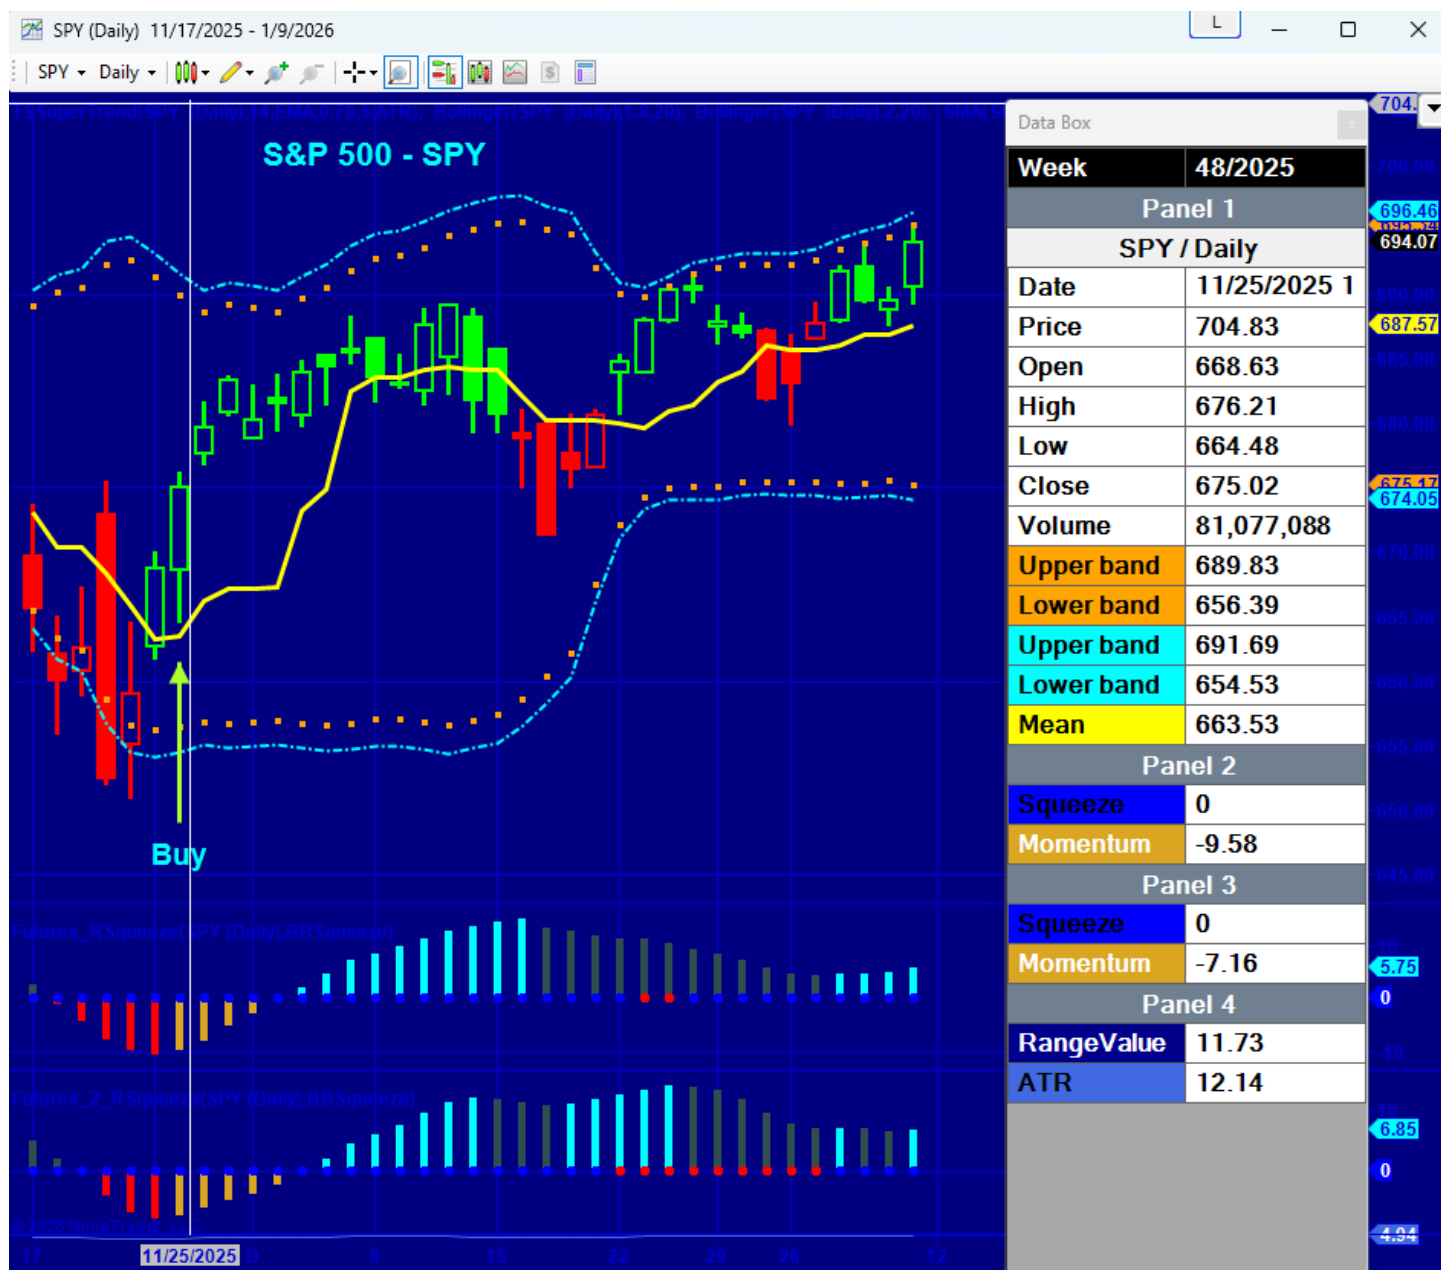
SPY (Daily) 11/17/2025 - 1/9/2026

L

SPY Daily

S&P 500 - SPY

Buy

Data Box

| Week | 48/2025 |
|---|---|
| Panel 1 | |
| SPY / Daily | |
| Date | 11/25/2025 1 |
| Price | 704.83 |
| Open | 668.63 |
| High | 676.21 |
| Low | 664.48 |
| Close | 675.02 |
| Volume | 81,077,088 |
| Upper band | 689.83 |
| Lower band | 656.39 |
| Upper band | 691.69 |
| Lower band | 654.53 |
| Mean | 663.53 |
| Panel 2 | |
| Squeeze | 0 |
| Momentum | -9.58 |
| Panel 3 | |
| Squeeze | 0 |
| Momentum | -7.16 |
| Panel 4 | |
| RangeValue | 11.73 |
| ATR | 12.14 |

704.
696.46
694.07
687.57
675.17
674.05
5.75
0
6.85
0
4.94

11/25/2025